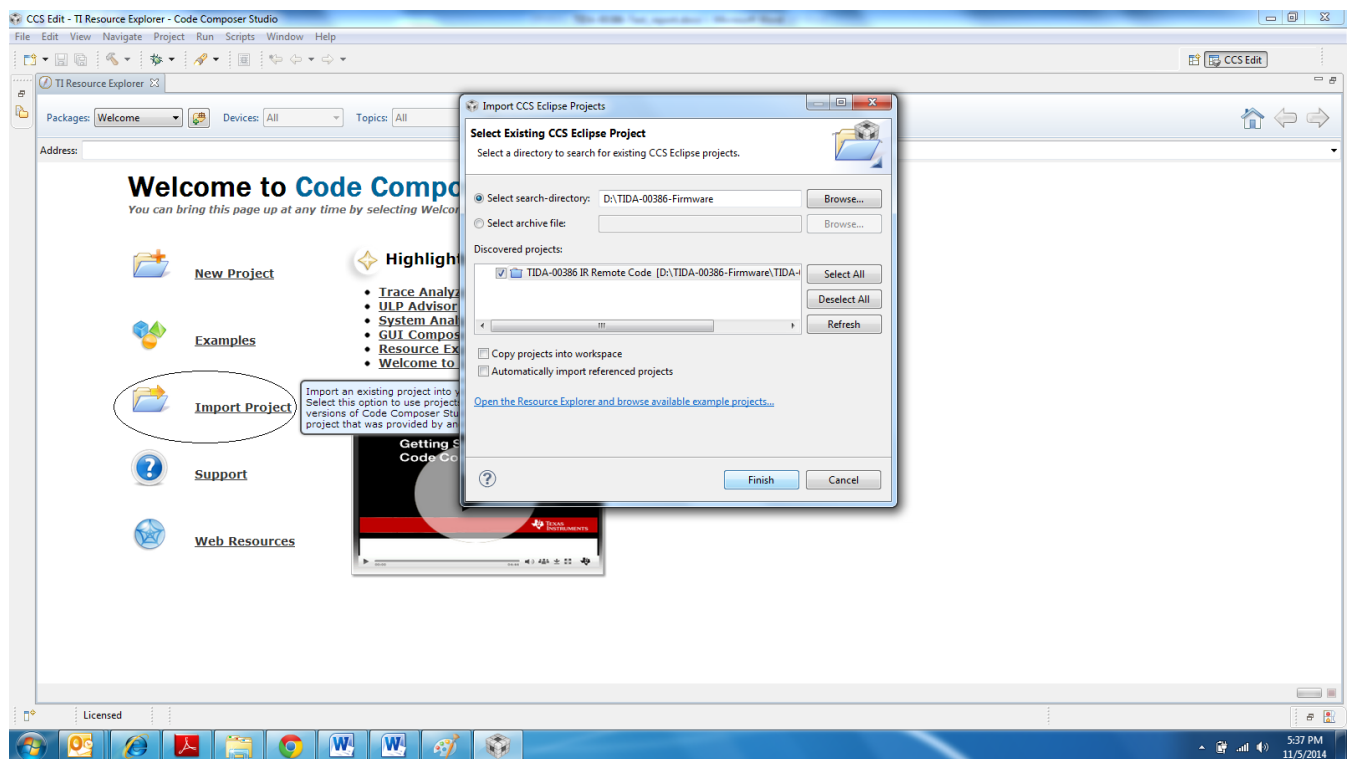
CCS Edit - TI Resource Explorer - Code Composer Studio

File Edit View Navigate Project Run Scripts Window Help

CCS Edit

TI Resource Explorer

Packages: Welcome Devices: All Topics: All

Address:

Welcome to Code Compo
You can bring this page up at any time by selecting Welco

New Project

Examples

Import Project

Support

Web Resources

Highlight

- Trace Analyz
- ULP Advisor
- System Anal
- GUI Compos
- Resource Ex
- Welcome to

Import an existing project into y
Select this option to use project
versions of Code Composer Stu
project that was provided by an

Getting S
Code Co

TEXAS INSTRUMENTS

Import CCS Eclipse Projects

Select Existing CCS Eclipse Project
Select a directory to search for existing CCS Eclipse projects.

Select search-directory: D:\TIDA-00386-Firmware Browse...
Select archive file: Browse...

Discovered projects:
TIDA-00386 IR Remote Code [D:\TIDA-00386-Firmware\TIDA-
Select All
Deselect All
Refresh

Copy projects into workspace
Automatically import referenced projects

Open the Resource Explorer and browse available example projects...

Finish Cancel

Licensed

5:37 PM
11/5/2014